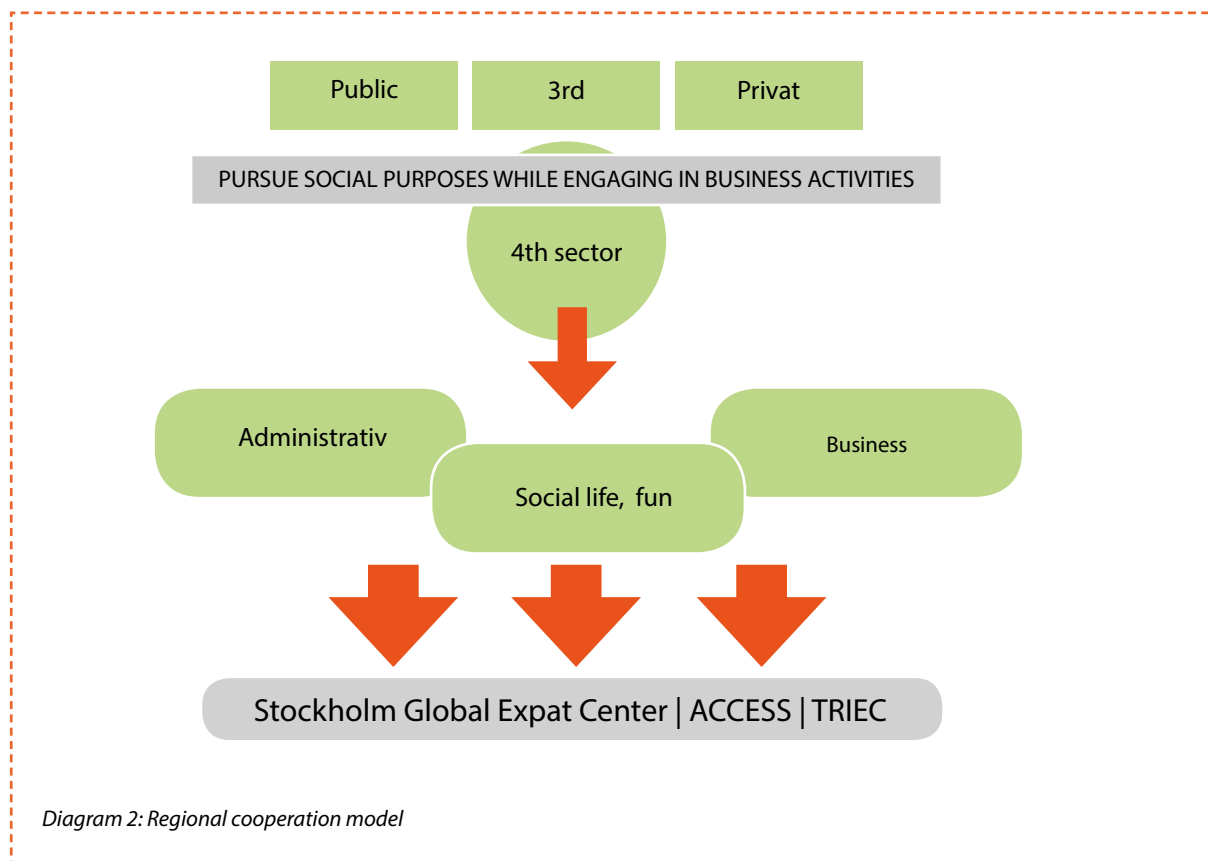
Public

3rd

Privat

PURSUE SOCIAL PURPOSES WHILE ENGAGING IN BUSINESS ACTIVITIES

4th sector

Administrativ

Business

Social life, fun

Stockholm Global Expat Center | ACCESS | TRIEC

Diagram 2: Regional cooperation model